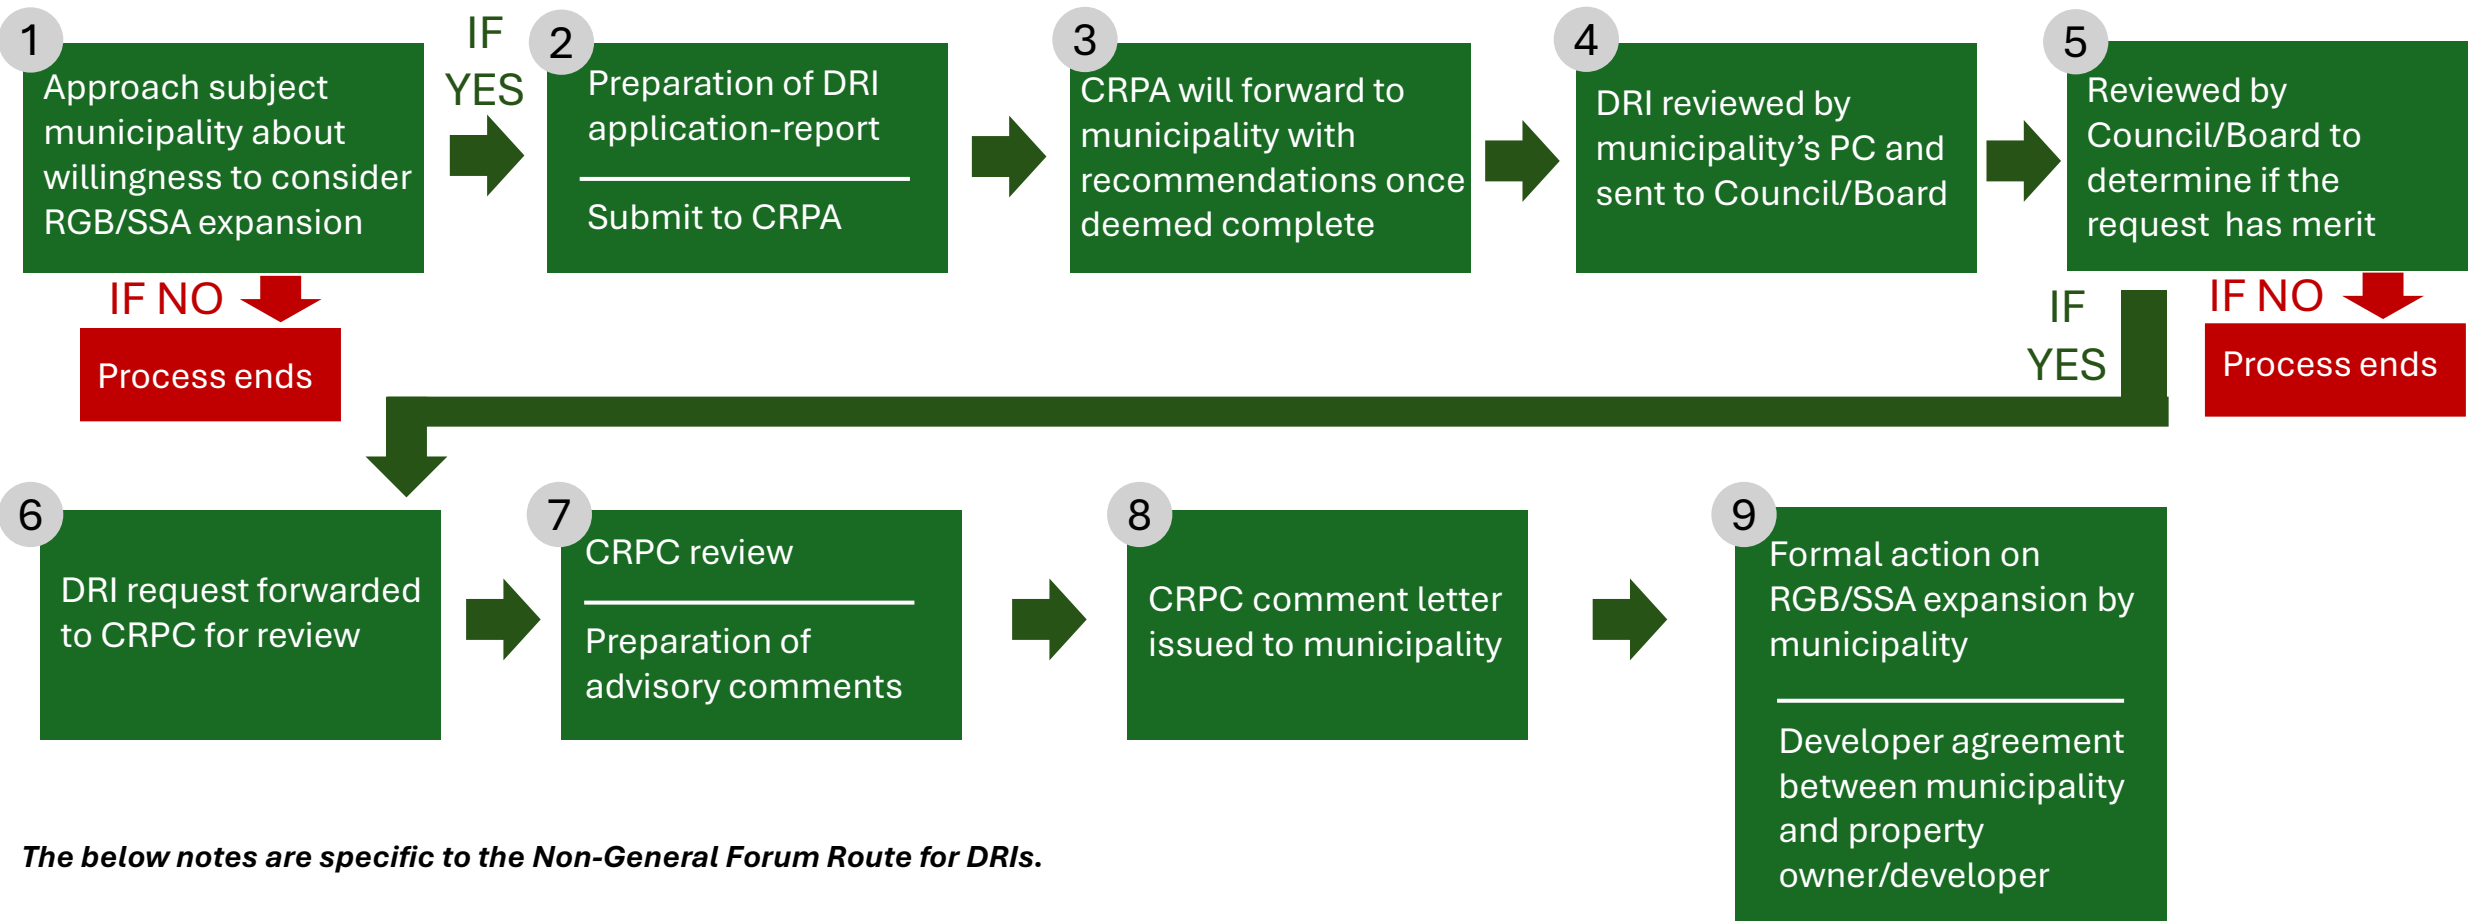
1
Approach subject municipality about willingness to consider RGB/SSA expansion

IF YES

2
Preparation of DRI application-report

Submit to CRPA

3
CRPA will forward to municipality with recommendations once deemed complete

4
DRI reviewed by municipality's PC and sent to Council/Board

5
Reviewed by Council/Board to determine if the request has merit

IF NO
Process ends

IF YES

IF NO
Process ends

6
DRI request forwarded to CRPC for review

7
CRPC review

Preparation of advisory comments

8
CRPC comment letter issued to municipality

9
Formal action on RGB/SSA expansion by municipality

Developer agreement between municipality and property owner/developer

*The below notes are specific to the Non-General Forum Route for DRIs.*